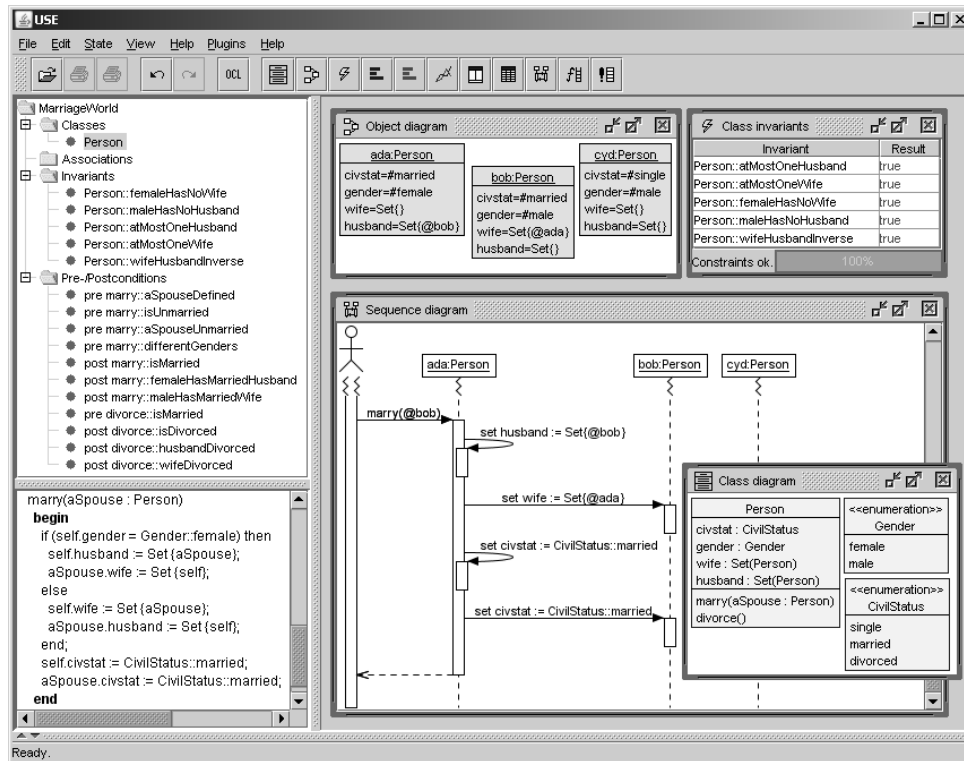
USE

File Edit State View Help Plugins Help

OCL

MarriageWorld
Classes
Person
Associations
Invariants
Person::femaleHasNoWife
Person::maleHasNoHusband
Person::atMostOneHusband
Person::atMostOneWife
Person::wifeHusbandInverse
Pre-/Postconditions
pre marry::aSpouseDefined
pre marry::isUnmarried
pre marry::aSpouseUnmarried
pre marry::differentGenders
post marry::isMarried
post marry::femaleHasMarriedHusband
post marry::maleHasMarriedWife
pre divorce::isMarried
post divorce::isDivorced
post divorce::husbandDivorced
post divorce::wifeDivorced

marry(aSpouse : Person)
begin
if (self.gender = Gender::female) then
self.husband := Set{aSpouse};
aSpouse.wife := Set{self};
else
self.wife := Set{aSpouse};
aSpouse.husband := Set{self};
end;
self.civstat := CivilStatus::married;
aSpouse.civstat := CivilStatus::married;
end

Object diagram

ada:Person
civstat=#married
gender=#female
wife=Set{}
husband=Set{@bob}

bob:Person
civstat=#married
gender=#male
wife=Set{@ada}
husband=Set{}

cyd:Person
civstat=#single
gender=#male
wife=Set{}
husband=Set{}

Class invariants

| Invariant | Result |
|---|---|
| Person::atMostOneHusband | true |
| Person::atMostOneWife | true |
| Person::femaleHasNoWife | true |
| Person::maleHasNoHusband | true |
| Person::wifeHusbandInverse | true |

Constraints ok. 100%

Sequence diagram

ada:Person
bob:Person
cyd:Person
marry(@bob)
set husband := Set{@bob}
set wife := Set{@ada}
set civstat := CivilStatus::married
set civstat := CivilStatus::married

Class diagram

Person
civstat : CivilStatus
gender : Gender
wife : Set(Person)
husband : Set(Person)
marry(aSpouse : Person)
divorce()

<<enumeration>>
Gender
female
male

<<enumeration>>
CivilStatus
single
married
divorced

Ready.